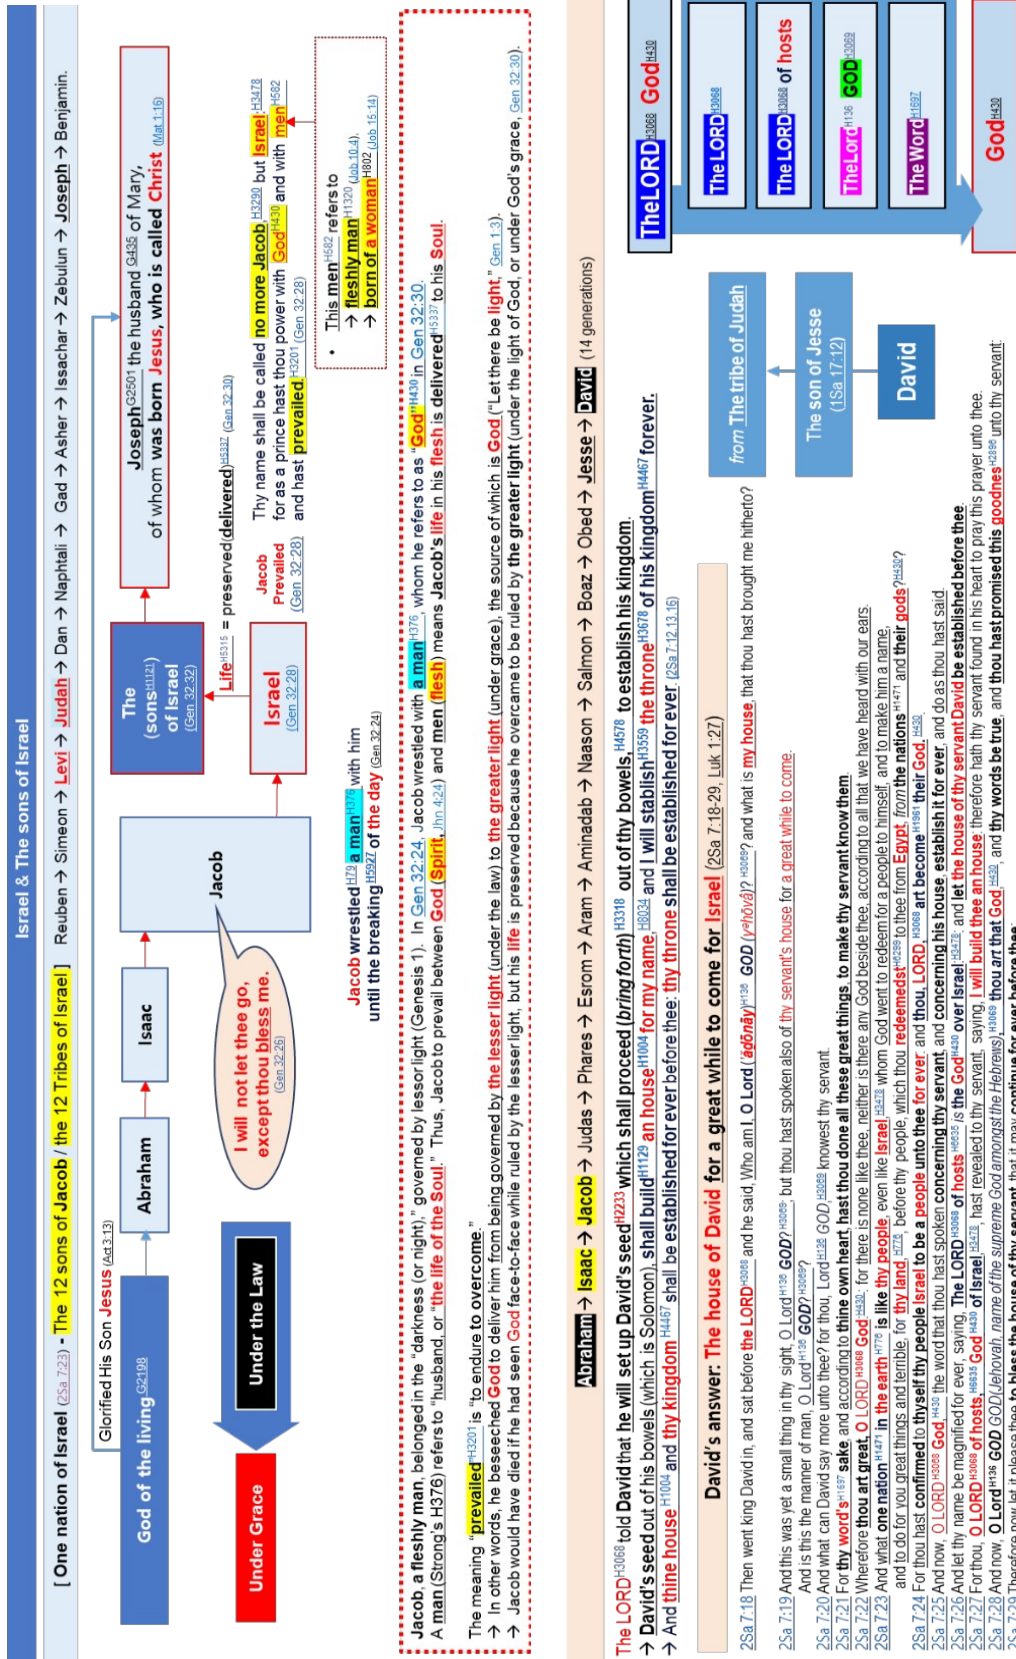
Israel & The sons of Israel

[ One nation of Israel (2Sa 7:23) - The 12 sons of Jacob / the 12 Tribes of Israel ] Reuben → Simeon → Levi → Judah → Dan → Naphtali → Gad → Asher → Issachar → Zebulun → Joseph → Benjamin.

God of the living G2198

Glorified His Son Jesus (Act 3:13)

Abraham

Isaac

Jacob

The (sons H1121) of Israel (Gen 32:32)

Joseph G2501 the husband G435 of Mary, of whom was born Jesus, who is called Christ (Mat 1:16)

Under the Law

Under Grace

I will not let thee go, except thou bless me. (Gen 32:26)

Israel (Gen 32:28)

Life H5315 = preserved (delivered) H5337 (Gen 32:30)

Jacob Prevailed (Gen 32:28)

Thy name shall be called no more Jacob H3290 but Israel H3478 for as a prince hast thou power with God H430 and with men H582 and hast prevailed H3201 (Gen 32:28)

• This men H582 refers to
→ fleshly man H1320 (Job 10:4),
→ born of a woman H802 (Job 15:14)

Jacob wrestled H79 a man H376 with him until the breaking H5927 of the day (Gen 32:24)

Jacob, a fleshly man, belonged in the "darkness (or night)," governed by lessor light (Genesis 1). In Gen 32:24, Jacob wrestled with a man H376, whom he refers to as "God" H430 in Gen 32:30.
A man (Strong's H376) refers to "husband, or "the life of the Soul." Thus, Jacob to prevail between God (Spirit, Jhn 4:24) and men (flesh) means Jacob's life in his flesh is delivered H5337 to his Soul.

The meaning "prevailed H3201 is "to endure to overcome."
→ In other words, he beseeched God to deliver him from being governed by the lesser light (under the law) to the greater light (under grace), the source of which is God ("Let there be light," Gen 1:3).
→ Jacob would have died if he had seen God face-to-face while ruled by the lesser light, but his life is preserved because he overcame to be ruled by the greater light (under the light of God, or under God's grace, Gen 32:30).

Abraham → Isaac → Jacob → Judas → Phares → Esrom → Aram → Aminadab → Naasson → Salmon → Boaz → Obed → Jesse → David (14 generations)

The LORD H3068 told David that he will set up David's seed H2233 which shall proceed (bring forth) H3318 out of thy bowels, H4578 to establish his kingdom.
→ David's seed out of his bowels (which is Solomon), shall build H1129 an house H1004 for my name, H8034 and I will stablish H3559 the throne H3678 of his kingdom H4467 forever.
→ And thine house H1004 and thy kingdom H4467 shall be established for ever before thee: thy throne shall be established for ever (2Sa 7:12,13,16)

David's answer: The house of David for a great while to come for Israel (2Sa 7:18-29, Luk 1:27)

from The tribe of Judah

The son of Jesse (1Sa 17:12)

David

TheLORD H3068 God H430

The LORD H3068

The LORD H3068 of hosts

TheLord H136 GOD H3069

The Word H1697

God H430

2Sa 7:18 Then went king David in, and sat before the LORD H3068 and he said, Who am I, O Lord ('ădōnāy) H136 GOD (yěhōvāh) H3069? and what is my house, that thou hast brought me hitherto?
2Sa 7:19 And this was yet a small thing in thy sight, O Lord H136 GOD? H3069 but thou hast spoken also of thy servant's house for a great while to come. And is this the manner of man, O Lord H136 GOD? H3069?
2Sa 7:20 And what can David say more unto thee? for thou, Lord H136 GOD, H3069 knowest thy servant.
2Sa 7:21 For thy word's H1697 sake, and according to thine own heart, hast thou done all these great things, to make thy servant know them.
2Sa 7:22 Wherefore thou art great, O LORD H3068 God H430: for there is none like thee, neither is there any God beside thee, according to all that we have heard with our ears.
2Sa 7:23 And what one nation H1471 in the earth H776 is like thy people, even like Israel, H3478 whom God went to redeem for a people to himself, and to make him a name, and to do for you great things and terrible, for thy land, H776 before thy people, which thou redeemedst H6299 to thee from Egypt, from the nations H1471 and their gods? H430?
2Sa 7:24 For thou hast confirmed to thyself thy people Israel to be a people unto thee for ever: and thou, LORD, H3068 art become H1961 their God. H430
2Sa 7:25 And now, O LORD H3068 God H430, the word that thou hast spoken concerning thy servant, and concerning his house, establish it for ever, and do as thou hast said.
2Sa 7:26 And let thy name be magnified for ever, saying, The LORD H3068 of hosts H6635 is the God H430 over Israel: H3478 and let the house of thy servant David be established before thee.
2Sa 7:27 For thou, O LORD H3068 of hosts, H6635 God H430 of Israel, H3478 hast revealed to thy servant, saying, I will build thee an house: therefore hath thy servant found in his heart to pray this prayer unto thee.
2Sa 7:28 And now, O Lord H136 GOD GOD(Jehovah, name of the supreme God amongst the Hebrews), H3069 thou art that God, H430 and thy words be true, and thou hast promised this goodness H2896 unto thy servant:
2Sa 7:29 Therefore now let it please thee to bless the house of thy servant, that it may continue for ever before thee: